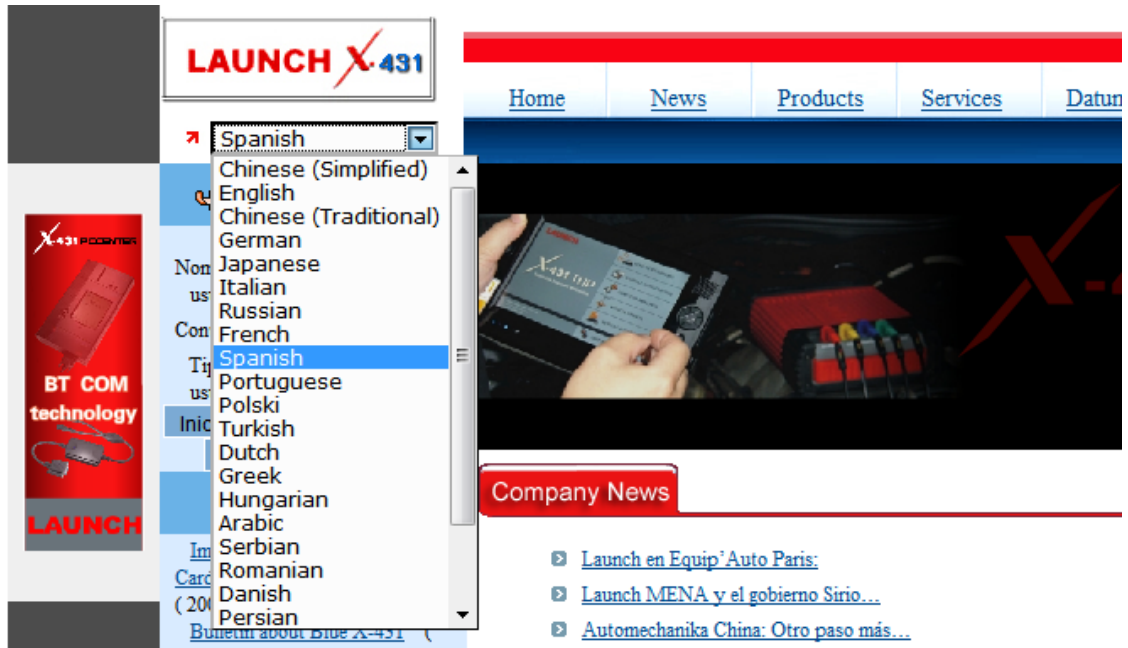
LAUNCH X-431

Home News Products Services Datum

Spanish

Chinese (Simplified)
English
Chinese (Traditional)
German
Japanese
Italian
Russian
French
Spanish
Portuguese
Polski
Turkish
Dutch
Greek
Hungarian
Arabic
Serbian
Romanian
Danish
Persian

X-431 PC CENTER

BT COM technology

LAUNCH

Nom
us
Con
Tip
us
Inic

Im
Card
( 200
Bulletin about Blue X-431 (

Company News

Launch en Equip'Auto Paris:

Launch MENA y el gobierno Sirio…

Automechanika China: Otro paso más…